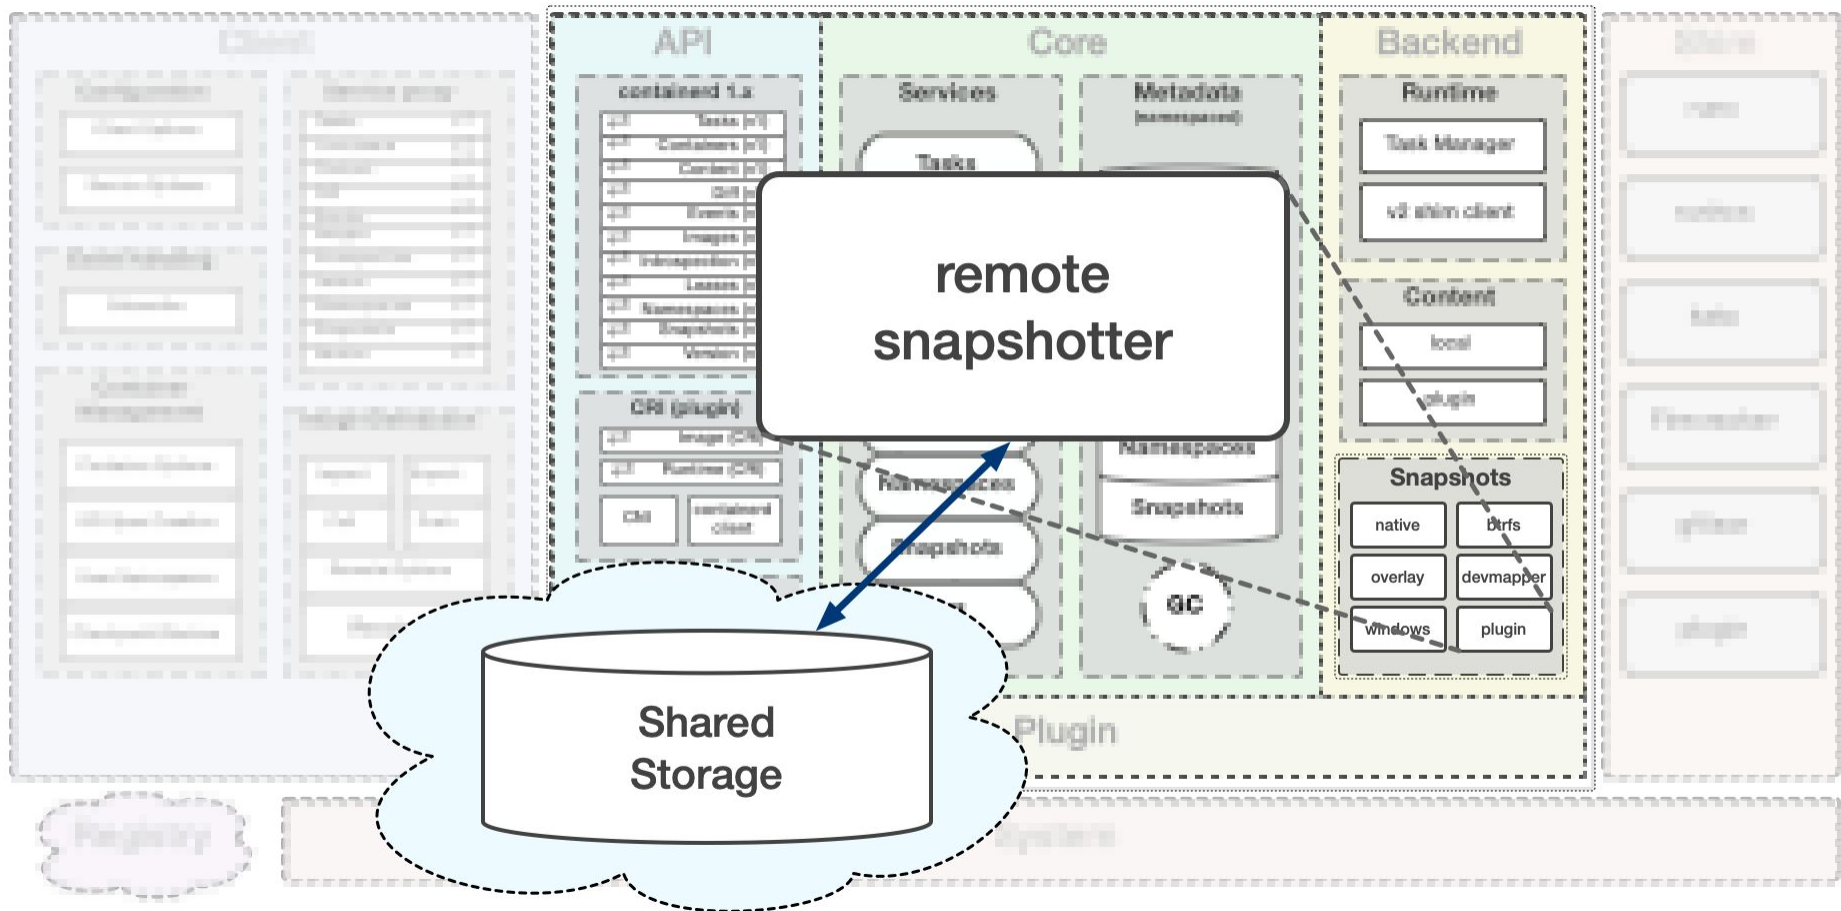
API

Core

Backend

containerd 1.x

Tasks
Containers
Content
Diff
Events
Images
Introspection
Leases
Namespaces
Snapshots
Version

CRI (plugin)

Image (CRI)
Runtime (CRI)

CRI

containerd client

Services

Tasks

Namespaces

Snapshots

Metadata
(namespaced)

Namespaces

Snapshots

GC

Runtime

Task Manager

v2 shim client

Content

local

plugin

Snapshots

native

btrfs

overlay

devmapper

windows

plugin

remote snapshotter

Shared Storage

Plugin